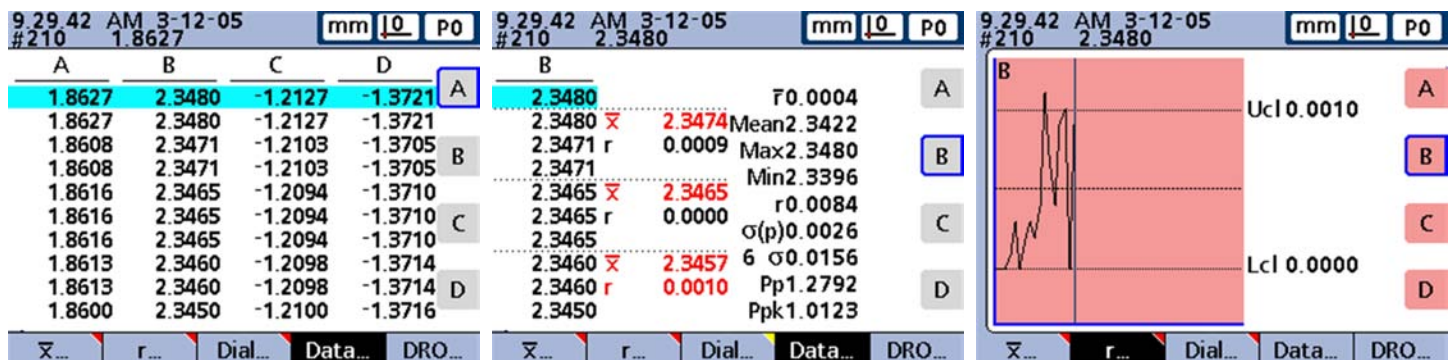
9.29.42 AM 3-12-05
#210 1.8627

mm |0 P0

| A | B | C | D |
|---|---|---|---|
| 1.8627 | 2.3480 | -1.2127 | -1.3721 |
| 1.8627 | 2.3480 | -1.2127 | -1.3721 |
| 1.8608 | 2.3471 | -1.2103 | -1.3705 |
| 1.8608 | 2.3471 | -1.2103 | -1.3705 |
| 1.8616 | 2.3465 | -1.2094 | -1.3710 |
| 1.8616 | 2.3465 | -1.2094 | -1.3710 |
| 1.8616 | 2.3465 | -1.2094 | -1.3710 |
| 1.8613 | 2.3460 | -1.2098 | -1.3714 |
| 1.8613 | 2.3460 | -1.2098 | -1.3714 |
| 1.8600 | 2.3450 | -1.2100 | -1.3716 |

A
B
C
D

$\overline{x}$... r... Dial... Data... DRO...

9.29.42 AM 3-12-05
#210 2.3480

mm |0 P0

B
2.3480
2.3480 $\overline{x}$ 2.3474
2.3471 r 0.0009
2.3471
2.3465 $\overline{x}$ 2.3465
2.3465 r 0.0000
2.3465
2.3460 $\overline{x}$ 2.3457
2.3460 r 0.0010
2.3450

$\overline{r}$0.0004
Mean2.3422
Max2.3480
Min2.3396
r0.0084
σ(p)0.0026
6 σ0.0156
Pp1.2792
Ppk1.0123

A
B
C
D

$\overline{x}$... r... Dial... Data... DRO...

9.29.42 AM 3-12-05
#210 2.3480

mm |0 P0

B
Ucl 0.0010
Lcl 0.0000

A
B
C
D

$\overline{x}$... r... Dial... Data... DRO...